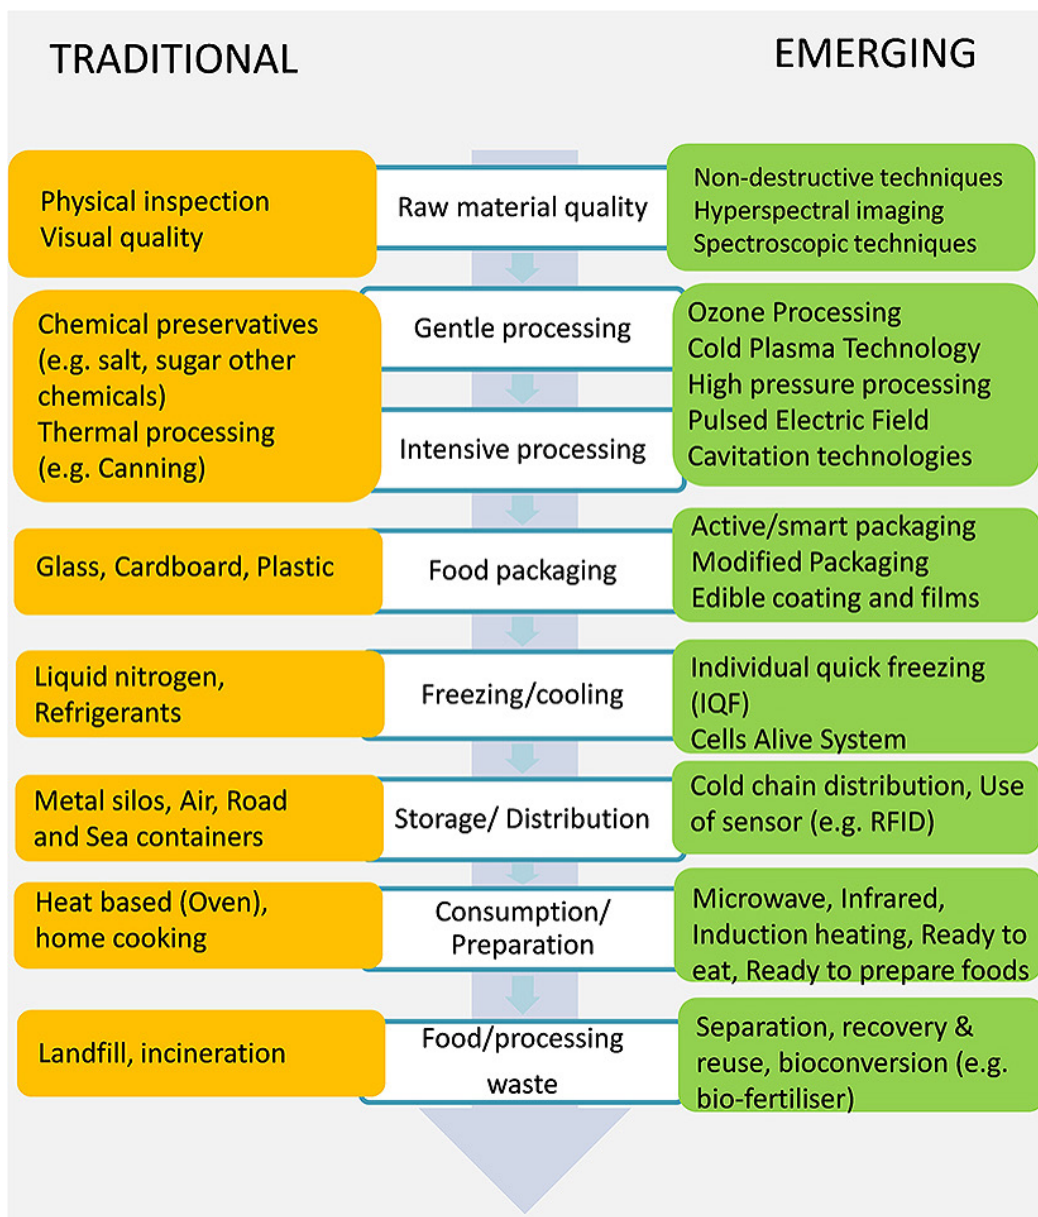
TRADITIONAL

EMERGING

Physical inspection
Visual quality

Raw material quality

Non-destructive techniques
Hyperspectral imaging
Spectroscopic techniques

Chemical preservatives (e.g. salt, sugar other chemicals)
Thermal processing (e.g. Canning)

Gentle processing

Intensive processing

Ozone Processing
Cold Plasma Technology
High pressure processing
Pulsed Electric Field
Cavitation technologies

Glass, Cardboard, Plastic

Food packaging

Active/smart packaging
Modified Packaging
Edible coating and films

Liquid nitrogen, Refrigerants

Freezing/cooling

Individual quick freezing (IQF)
Cells Alive System

Metal silos, Air, Road and Sea containers

Storage/ Distribution

Cold chain distribution, Use of sensor (e.g. RFID)

Heat based (Oven), home cooking

Consumption/ Preparation

Microwave, Infrared, Induction heating, Ready to eat, Ready to prepare foods

Landfill, incineration

Food/processing waste

Separation, recovery & reuse, bioconversion (e.g. bio-fertiliser)